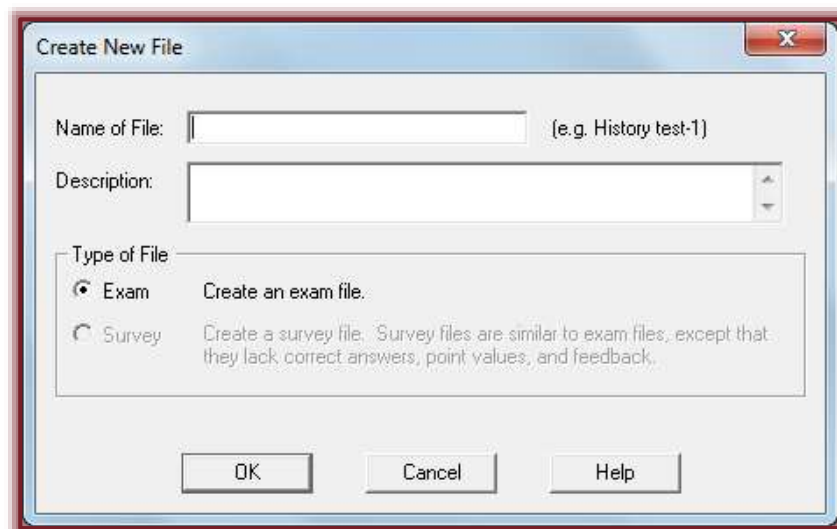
Create New File

Name of File: (e.g. History test-1)

Description:

Type of File

Exam Create an exam file.

Survey Create a survey file. Survey files are similar to exam files, except that they lack correct answers, point values, and feedback.

OK Cancel Help